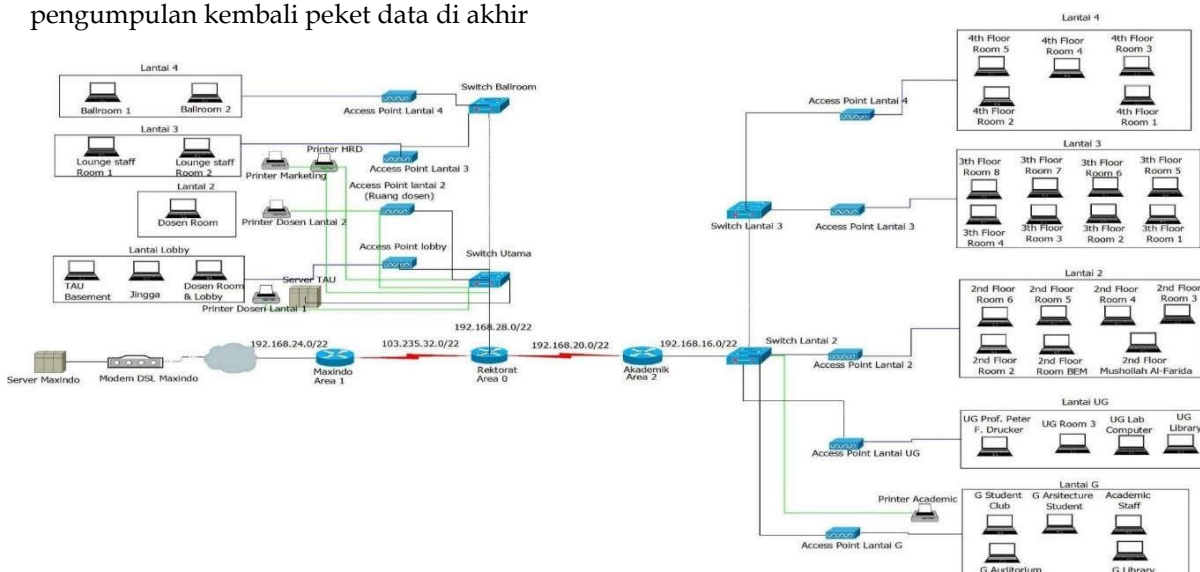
pengumpulan kembali peket data di akhir

Lantai 4
Ballroom 1
Ballroom 2
Lantai 3
Lounge staff Room 1
Lounge staff Room 2
Lantai 2
Dosen Room
Lantai Lobby
TAU Basement
Jingga
Dosen Room & Lobby
Printer Marketing
Printer HRD
Printer Dosen Lantai 2
Server TAU
Printer Dosen Lantai 1
Access Point Lantai 4
Switch Ballroom
Access Point Lantai 3
Access Point lantai 2 (Ruang dosen)
Access Point lobby
Switch Utama
192.168.28.0/22
Server Maxindo
Modem DSL Maxindo
192.168.24.0/22
Maxindo Area 1
103.235.32.0/22
Rektorat Area 0
192.168.20.0/22
Akademik Area 2
192.168.16.0/22
Switch Lantai 2
Switch Lantai 3
Access Point Lantai 4
Access Point Lantai 3
Access Point Lantai 2
Access Point Lantai UG
Printer Academic
Access Point Lantai G
Lantai 4
4th Floor Room 5
4th Floor Room 4
4th Floor Room 3
4th Floor Room 2
4th Floor Room 1
Lantai 3
3th Floor Room 8
3th Floor Room 7
3th Floor Room 6
3th Floor Room 5
3th Floor Room 4
3th Floor Room 3
3th Floor Room 2
3th Floor Room 1
Lantai 2
2nd Floor Room 6
2nd Floor Room 5
2nd Floor Room 4
2nd Floor Room 3
2nd Floor Room 2
2nd Floor Room BEM
2nd Floor Musholiah Al-Farida
Lantai UG
UG Prof. Peter F. Drucker
UG Room 3
UG Lab Computer
UG Library
Lantai G
G Student Club
G Arsitecture Student
Academic Staff
G Auditorium
G Library